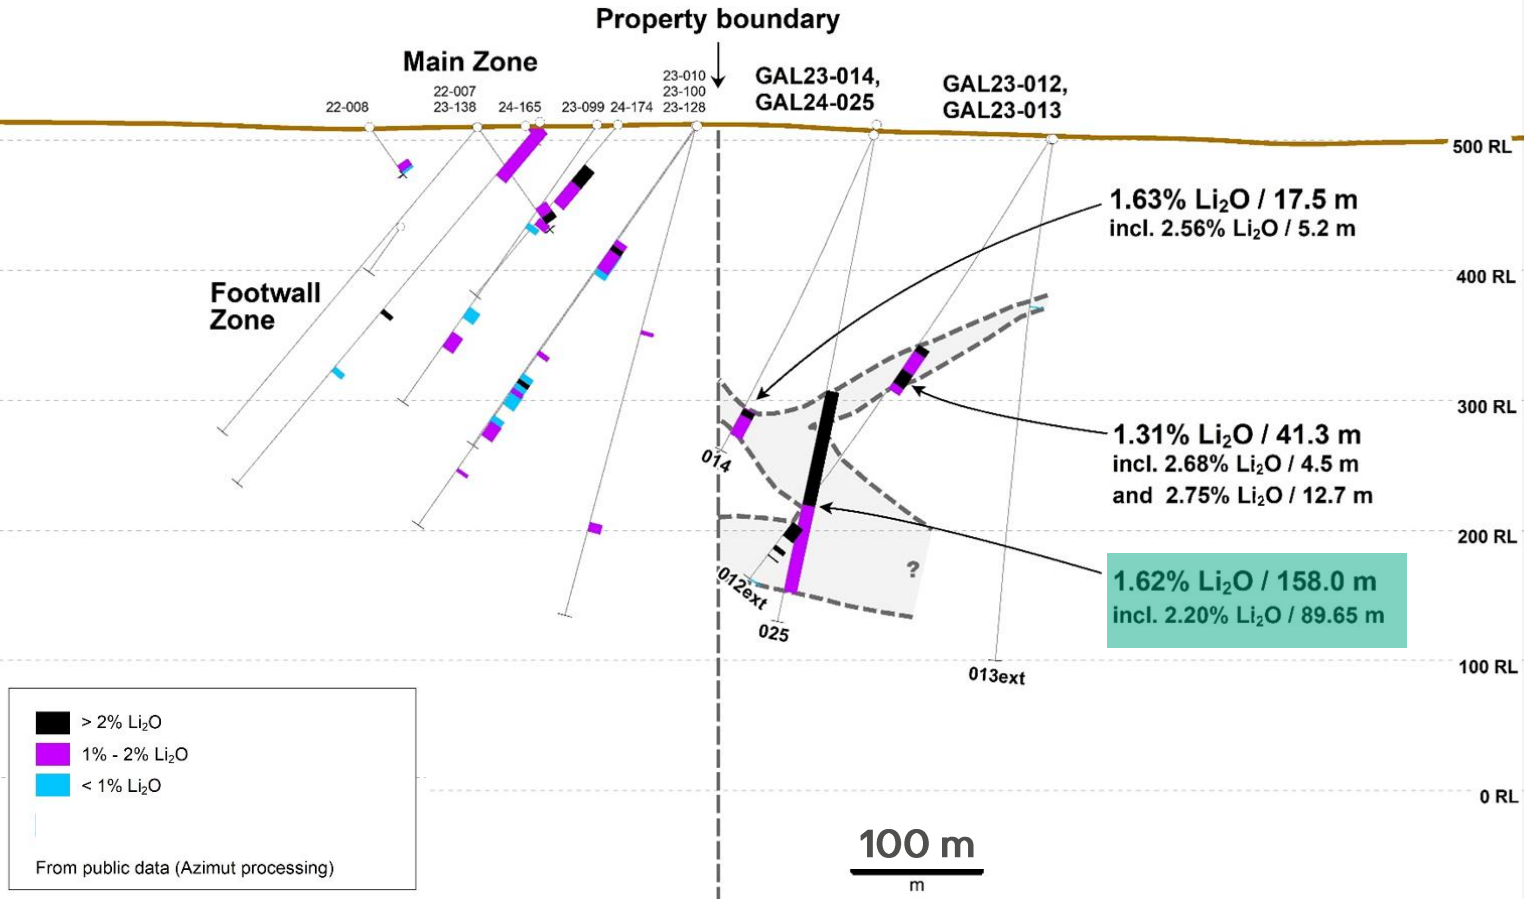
Property boundary

Main Zone

22-008

22-007
23-138

24-165

23-099

24-174

23-010
23-100
23-128

GAL23-014,
GAL24-025

GAL23-012,
GAL23-013

500 RL

1.63% $Li_2O$ / 17.5 m
incl. 2.56% $Li_2O$ / 5.2 m

400 RL

Footwall Zone

300 RL

1.31% $Li_2O$ / 41.3 m
incl. 2.68% $Li_2O$ / 4.5 m
and 2.75% $Li_2O$ / 12.7 m

014

200 RL

?

1.62% $Li_2O$ / 158.0 m
incl. 2.20% $Li_2O$ / 89.65 m

012ext

025

100 RL

013ext

> 2% $Li_2O$
1% - 2% $Li_2O$
< 1% $Li_2O$

From public data (Azimut processing)

0 RL

100 m
m